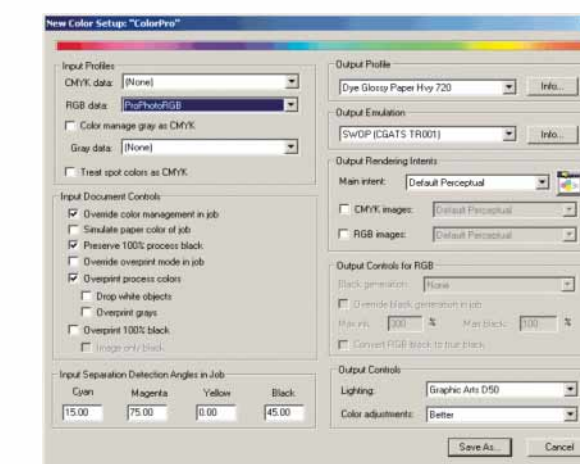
New Color Setup: "ColorPro"

Input Profiles
CMYK data: (None)
RGB data: ProPhotoRGB
Color manage gray as CMYK
Gray data: (None)
Treat spot colors as CMYK

Input Document Controls
Override color management in job
Simulate paper color of job
Preserve 100% process black
Override overprint mode in job
Overprint process colors
Drop white objects
Overprint grays
Overprint 100% black
Image only black

Input Separation Detection Angles in Job

| Cyan | Magenta | Yellow | Black |
|---|---|---|---|
| 15.00 | 75.00 | 0.00 | 45.00 |

Output Profile
Dye Glossy Paper Hvy 720
Info...

Output Emulation
SWOP (CGATS TR001)
Info...

Output Rendering Intents
Main intent: Default Perceptual
CMYK images: Default Perceptual
RGB images: Default Perceptual

Output Controls for RGB
Black generation: None
Override black generation in job
Max ink: 300 %
Max black: 100 %
Convert RGB black to true black

Output Controls
Lighting: Graphic Arts D50
Color adjustments: Better

Save As...
Cancel